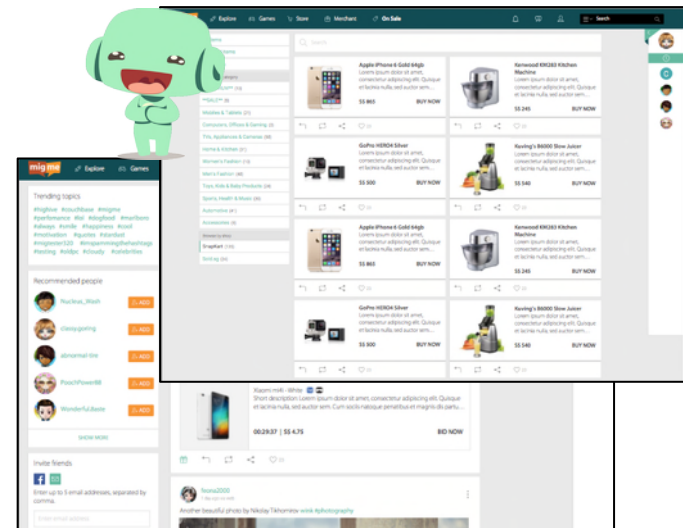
Explore Games Store Merchant On Sale

Search

Apple iPhone 6 Gold 64gb
Lorem ipsum dolor sit amet, consectetur adipiscing elit. Quisque et lacinia nulla, sed auctor sem.
S$ 865 BUY NOW

Kenwood KM283 Kitchen Machine
Lorem ipsum dolor sit amet, consectetur adipiscing elit. Quisque et lacinia nulla, sed auctor sem.
S$ 245 BUY NOW

GoPro HERO4 Silver
Lorem ipsum dolor sit amet, consectetur adipiscing elit. Quisque et lacinia nulla, sed auctor sem.
S$ 500 BUY NOW

Kuving's B6000 Slow Juicer
Lorem ipsum dolor sit amet, consectetur adipiscing elit. Quisque et lacinia nulla, sed auctor sem.
S$ 540 BUY NOW

Apple iPhone 6 Gold 64gb
Lorem ipsum dolor sit amet, consectetur adipiscing elit. Quisque et lacinia nulla, sed auctor sem.
S$ 865 BUY NOW

Kenwood KM283 Kitchen Machine
Lorem ipsum dolor sit amet, consectetur adipiscing elit. Quisque et lacinia nulla, sed auctor sem.
S$ 245 BUY NOW

GoPro HERO4 Silver
Lorem ipsum dolor sit amet, consectetur adipiscing elit. Quisque et lacinia nulla, sed auctor sem.
S$ 500 BUY NOW

Kuving's B6000 Slow Juicer
Lorem ipsum dolor sit amet, consectetur adipiscing elit. Quisque et lacinia nulla, sed auctor sem.
S$ 540 BUY NOW

Mobiles & Tablets (23)
Computers, Offices & Gaming (3)
TVs, Appliances & Cameras (8)
Home & Kitchen (4)
Women's Fashion (4)
Men's Fashion (4)
Toys, Kids & Baby Products (24)
Sports, Health & Music (18)
Automotive (4)
Accessories (8)
Snapkart
Find.sg

mig me Explore Games

Trending topics
#migbee #couchbase #migme #performance #lol #dogfood #merlbers #always #smile #happiness #cool #motivation #quotes #standout #migmeter320 #mapamingthehashtags #testing #oldpc #cloudy #celebrities

Recommended people
Nucleus_Wash ADD
classygoring ADD
abnormal line ADD
PoochPower88 ADD
Wonderful.Basie ADD
SHOW MORE

Invite friends
Enter up to 5 email addresses, separated by comma.

Xiaomi mi4i - White
Short description. Lorem ipsum dolor sit amet, consectetur adipiscing elit. Quisque et lacinia nulla, sed auctor sem. Cum sociis natoque penatibus et magnis dis parturie
00:29:37 | S$ 4.75 BID NOW

fiona2000
Another beautiful photo by Nikolay Tikhomirov #ook #photography